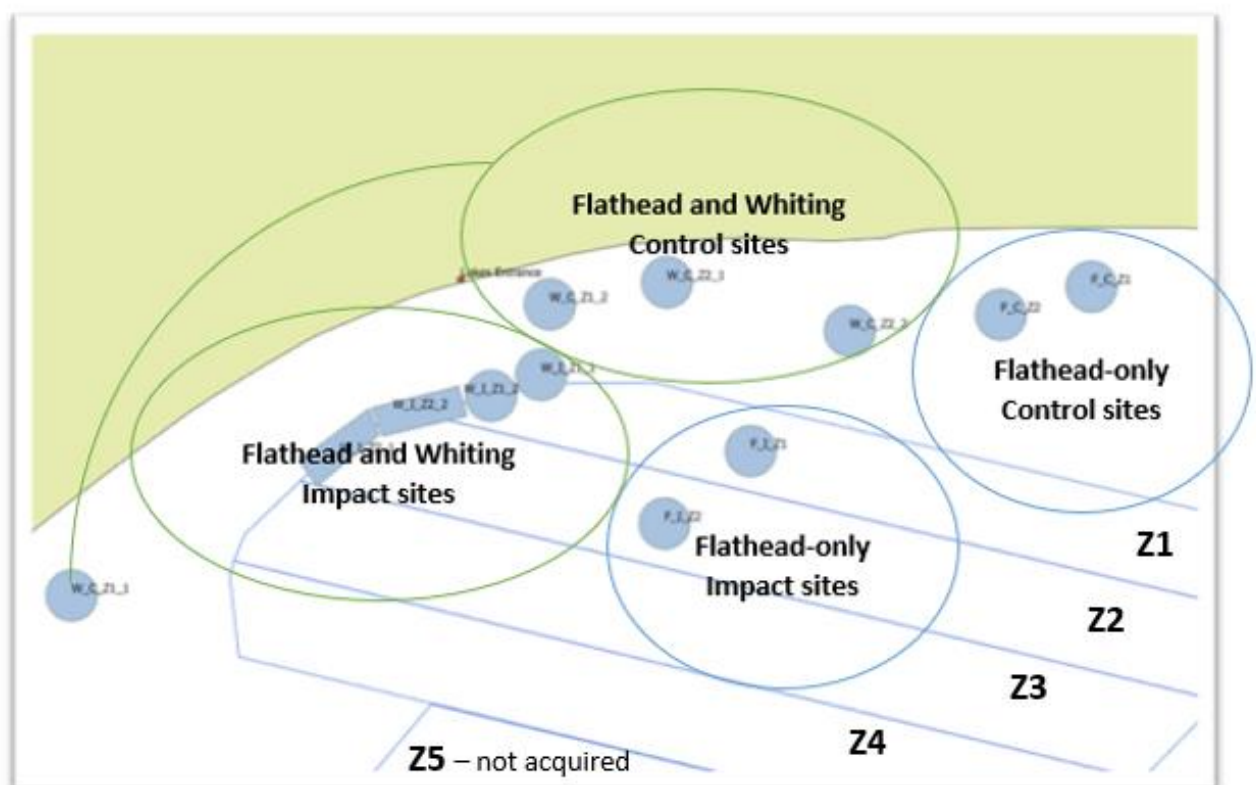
Flathead and Whiting Control sites

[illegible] Entrance

W_C_Z1_2

W_C_Z2_1

W_C_Z2_2

P_C_Z2

F_C_Z1

Flathead-only Control sites

W_I_Z1_1

W_I_Z1_2

W_I_Z2_2

Flathead and Whiting Impact sites

F_I_Z1

F_I_Z2

Flathead-only Impact sites

W_C_Z1_1

Z1

Z2

Z3

Z4

Z5 – not acquired